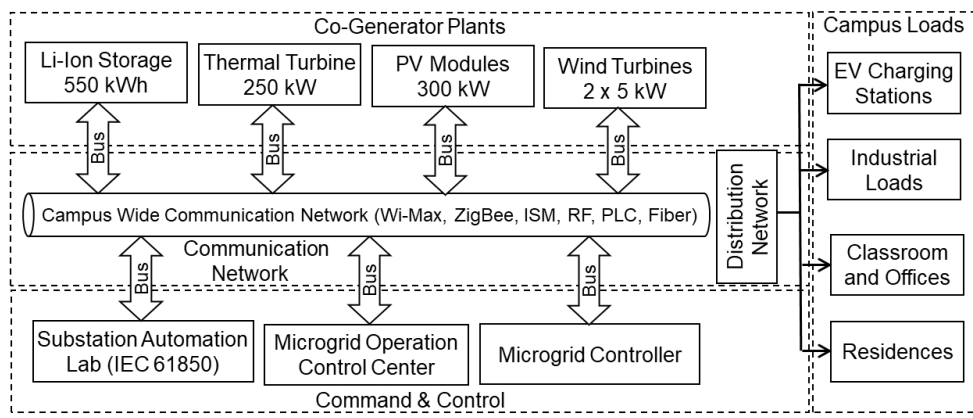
Co-Generator Plants

Li-Ion Storage 550 kWh

Thermal Turbine 250 kW

PV Modules 300 kW

Wind Turbines 2 x 5 kW

Bus

Bus

Bus

Bus

Campus Wide Communication Network (Wi-Max, ZigBee, ISM, RF, PLC, Fiber)

Communication Network

Distribution Network

Bus

Bus

Bus

Substation Automation Lab (IEC 61850)

Microgrid Operation Control Center

Microgrid Controller

Command & Control

Campus Loads

EV Charging Stations

Industrial Loads

Classroom and Offices

Residences